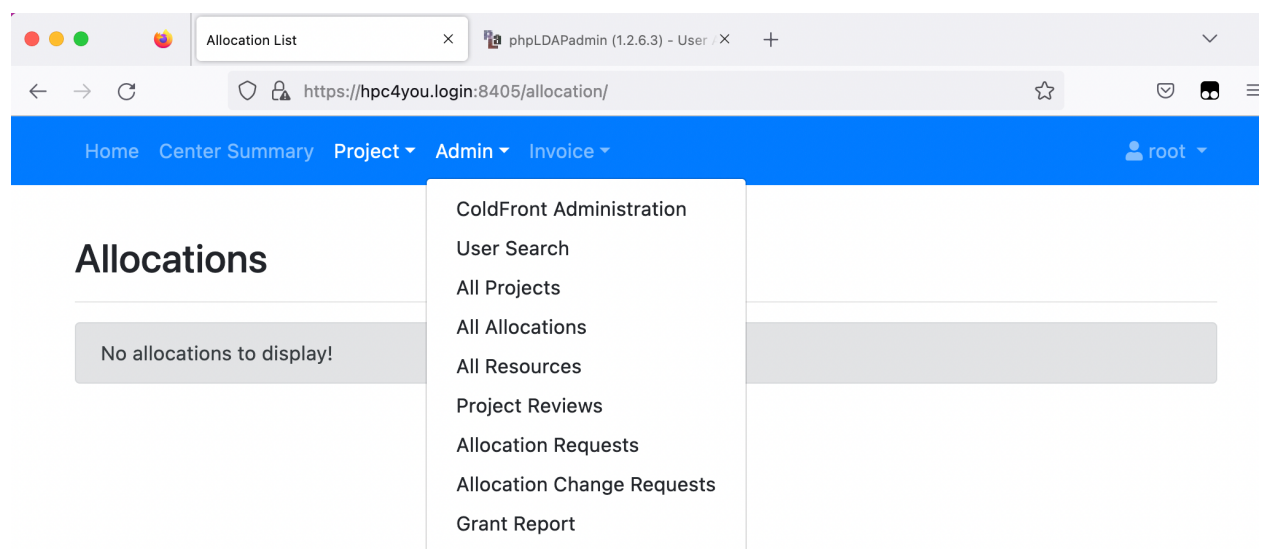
Allocation List

phpLDAPadmin (1.2.6.3) - User

https://hpc4you.login:8405/allocation/

Home Center Summary Project Admin Invoice

root

ColdFront Administration
User Search
All Projects
All Allocations
All Resources
Project Reviews
Allocation Requests
Allocation Change Requests
Grant Report

Allocations

No allocations to display!